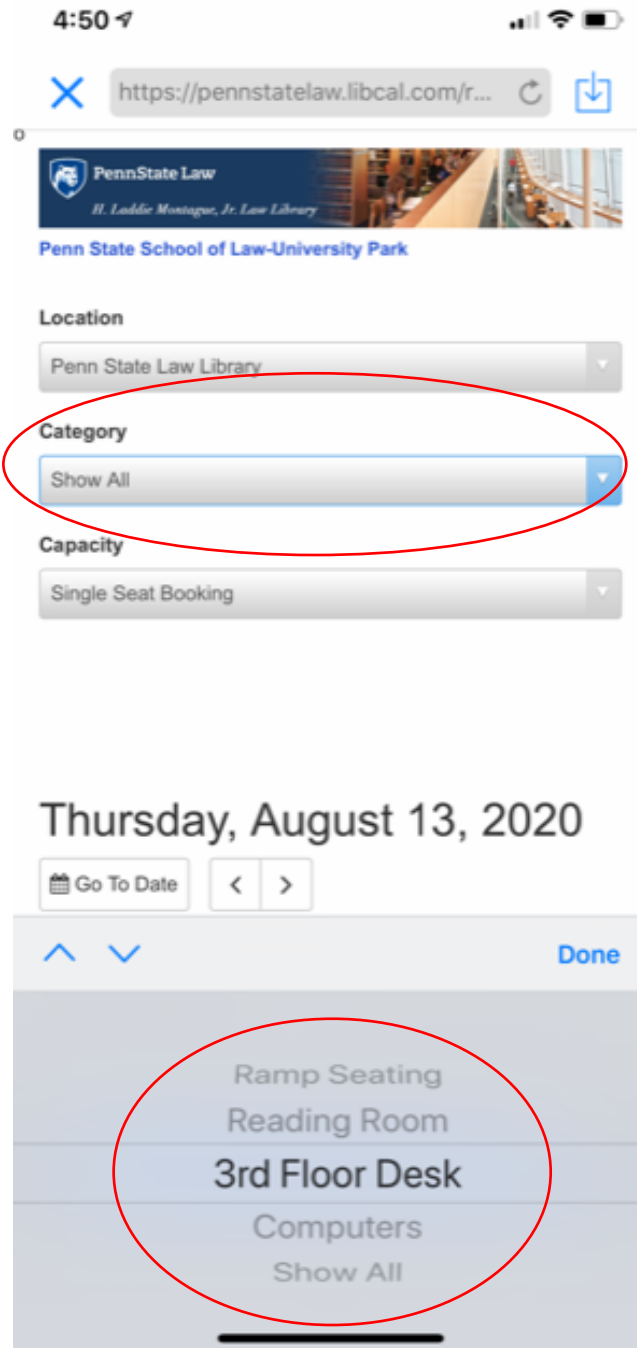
4:50

https://pennstatelaw.libcal.com/r...

PennState Law
H. Laddie Montague, Jr. Law Library

Penn State School of Law-University Park

Location
Penn State Law Library

Category
Show All

Capacity
Single Seat Booking

Thursday, August 13, 2020

Go To Date

Done

Ramp Seating
Reading Room
3rd Floor Desk
Computers
Show All